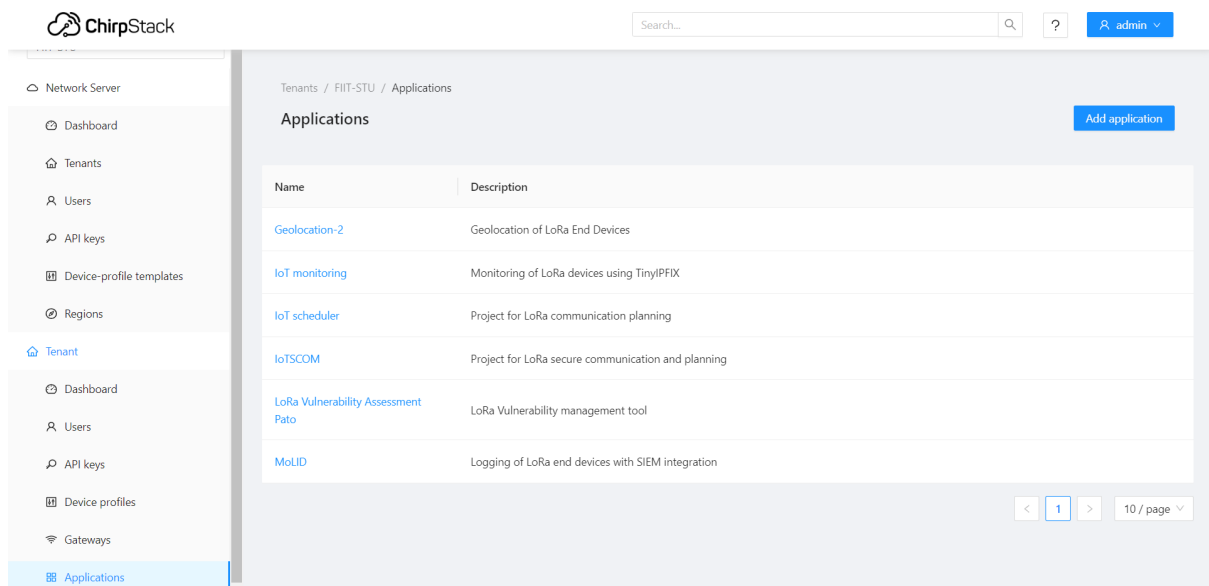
ChirpStack

Search...

?

admin

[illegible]

Network Server

Dashboard

Tenants

Users

API keys

Device-profile templates

Regions

Tenant

Dashboard

Users

API keys

Device profiles

Gateways

Applications

Tenants / FIIT-STU / Applications

Applications

Add application

| Name | Description |
|---|---|
| Geolocation-2 | Geolocation of LoRa End Devices |
| IoT monitoring | Monitoring of LoRa devices using TinyIPFIX |
| IoT scheduler | Project for LoRa communication planning |
| IoTSCOM | Project for LoRa secure communication and planning |
| LoRa Vulnerability Assessment Pato | LoRa Vulnerability management tool |
| MoLID | Logging of LoRa end devices with SIEM integration |

< 1 >

10 / page